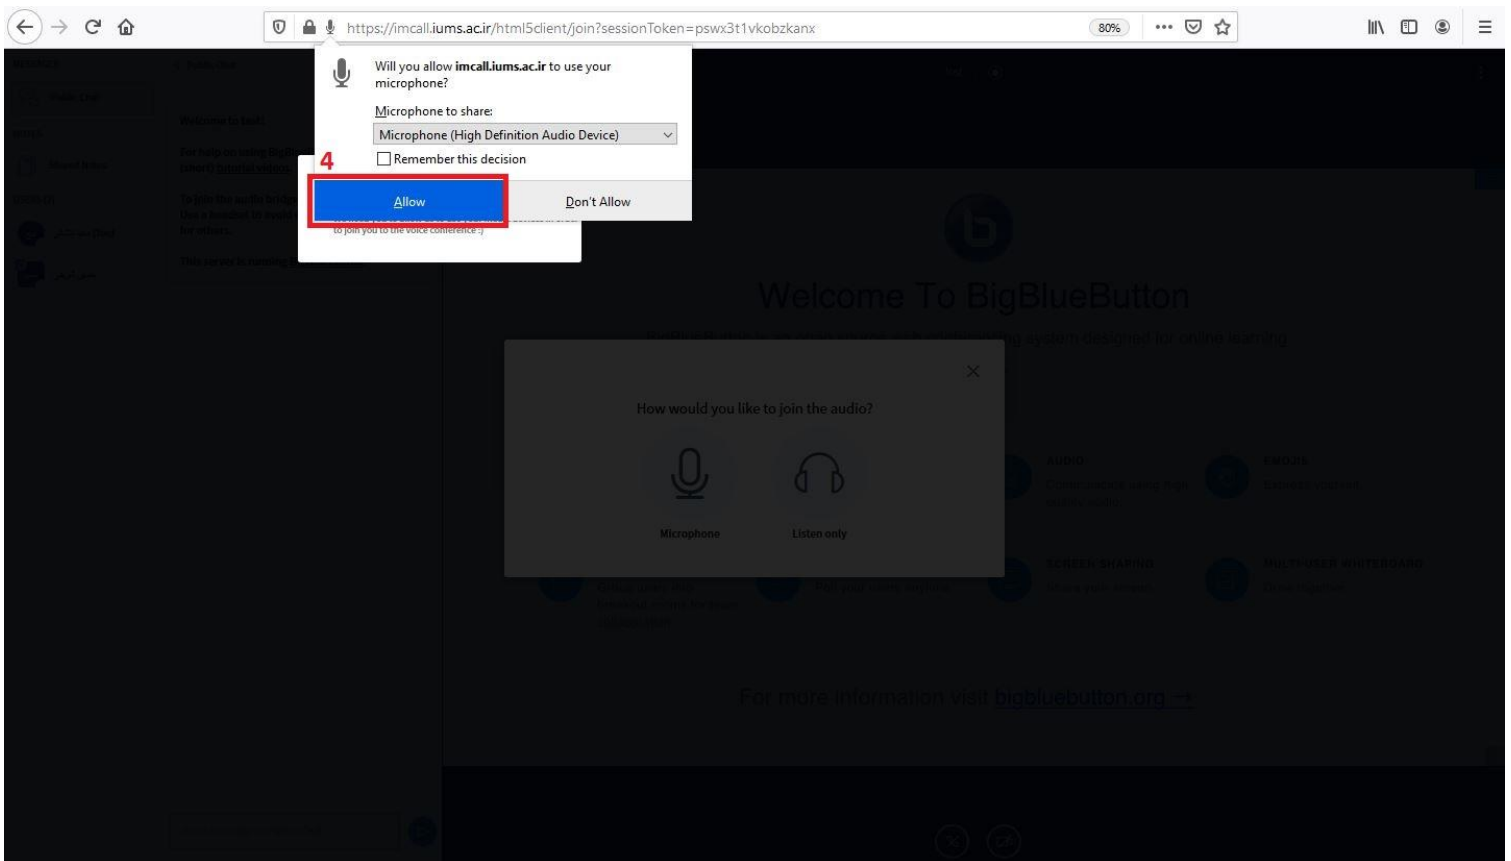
https://imcall.iums.ac.ir/html5client/join?sessionToken=pswx3t1vkobzkanx

80%

Will you allow imcall.iums.ac.ir to use your microphone?

Microphone to share:

Microphone (High Definition Audio Device)

Remember this decision

4

Allow

Don't Allow

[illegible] to join you to the voice conference :)

Welcome To BigBlueButton

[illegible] system designed for online learning

How would you like to join the audio?

Microphone

Listen only

For more information visit bigbluebutton.org →